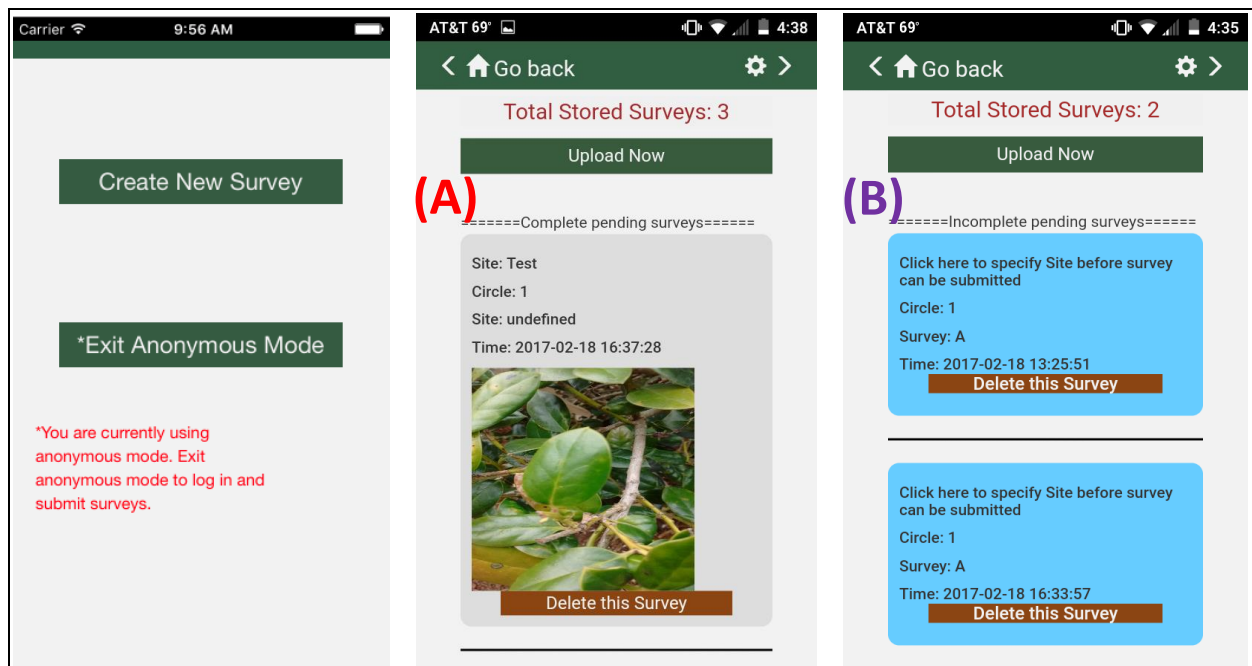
Carrier 9:56 AM

Create New Survey

*Exit Anonymous Mode

*You are currently using anonymous mode. Exit anonymous mode to log in and submit surveys.

AT&T 69° 4:38

Go back

Total Stored Surveys: 3

Upload Now

(A)

=======Complete pending surveys======

Site: Test

Circle: 1

Site: undefined

Time: 2017-02-18 16:37:28

Delete this Survey

AT&T 69° 4:35

Go back

Total Stored Surveys: 2

Upload Now

(B)

======Incomplete pending surveys======

Click here to specify Site before survey can be submitted

Circle: 1

Survey: A

Time: 2017-02-18 13:25:51

Delete this Survey

Click here to specify Site before survey can be submitted

Circle: 1

Survey: A

Time: 2017-02-18 16:33:57

Delete this Survey